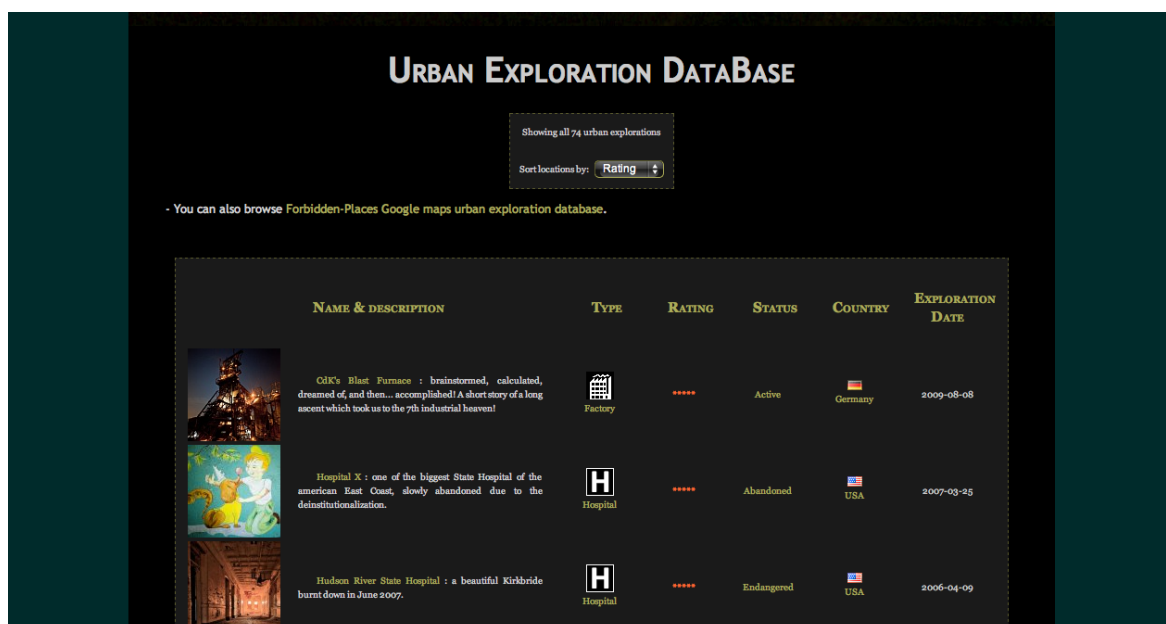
URBAN EXPLORATION DATABASE

Showing all 74 urban explorations

Sort locations by: Rating

- You can also browse Forbidden-Places Google maps urban exploration database.

| | NAME & DESCRIPTION | TYPE | RATING | STATUS | COUNTRY | EXPLORATION DATE |
|---|---|---|---|---|---|---|
| | CdK's Blast Furnace : brainstormed, calculated, dreamed of, and then... accomplished! A short story of a long ascent which took us to the 7th industrial heaven! | Factory | ••••• | Active | Germany | 2009-08-08 |
| | Hospital X : one of the biggest State Hospital of the american East Coast, slowly abandoned due to the deinstitutionalization. | H Hospital | ••••• | Abandoned | USA | 2007-03-25 |
| | Hudson River State Hospital : a beautiful Kirkbride burnt down in June 2007. | H Hospital | ••••• | Endangered | USA | 2006-04-09 |